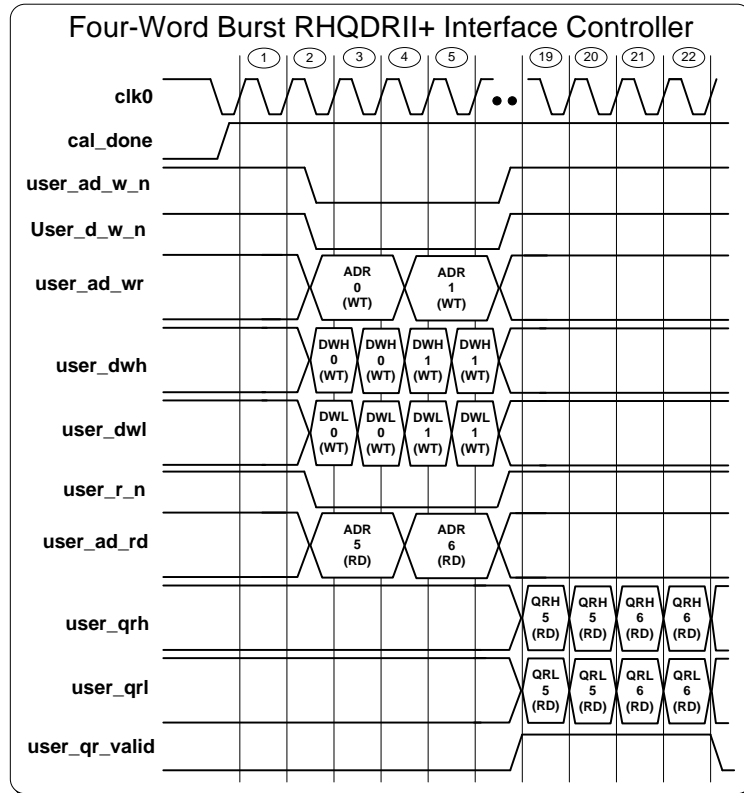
Four-Word Burst RHQDRII+ Interface Controller

1 2 3 4 5 19 20 21 22

clk0

cal_done

user_ad_w_n

User_d_w_n

user_ad_wr

ADR 0 (WT)

ADR 1 (WT)

user_dwh

DWH 0 (WT)

DWH 0 (WT)

DWH 1 (WT)

DWH 1 (WT)

user_dwl

DWL 0 (WT)

DWL 0 (WT)

DWL 1 (WT)

DWL 1 (WT)

user_r_n

user_ad_rd

ADR 5 (RD)

ADR 6 (RD)

user_qrh

QRH 5 (RD)

QRH 5 (RD)

QRH 6 (RD)

QRH 6 (RD)

user_qrl

QRL 5 (RD)

QRL 5 (RD)

QRL 6 (RD)

QRL 6 (RD)

user_qr_valid